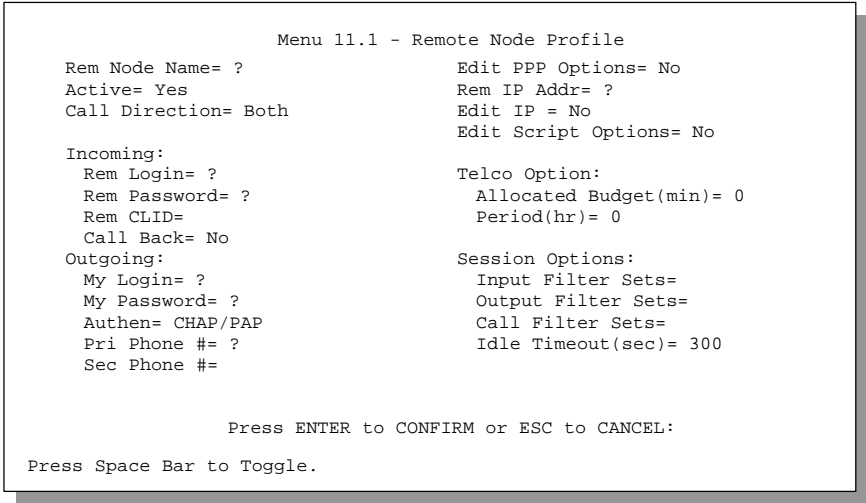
Menu 11.1 - Remote Node Profile

Rem Node Name= ?
Active= Yes
Call Direction= Both

Incoming:
Rem Login= ?
Rem Password= ?
Rem CLID=
Call Back= No
Outgoing:
My Login= ?
My Password= ?
Authen= CHAP/PAP
Pri Phone #= ?
Sec Phone #=

Edit PPP Options= No
Rem IP Addr= ?
Edit IP = No
Edit Script Options= No

Telco Option:
Allocated Budget(min)= 0
Period(hr)= 0

Session Options:
Input Filter Sets=
Output Filter Sets=
Call Filter Sets=
Idle Timeout(sec)= 300

Press ENTER to CONFIRM or ESC to CANCEL:

Press Space Bar to Toggle.